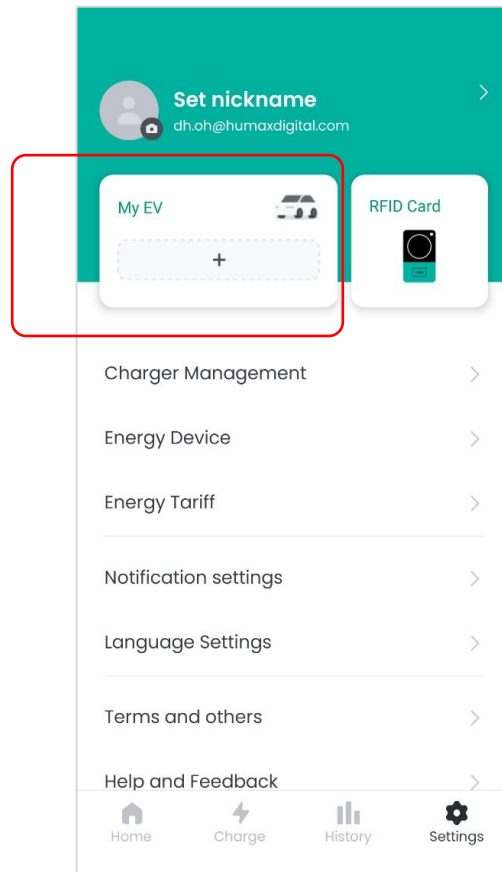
Set nickname
dh.oh@humaxdigital.com

My EV
+

RFID Card

Charger Management

Energy Device

Energy Tariff

Notification settings

Language Settings

Terms and others

Help and Feedback

Home Charge History Settings